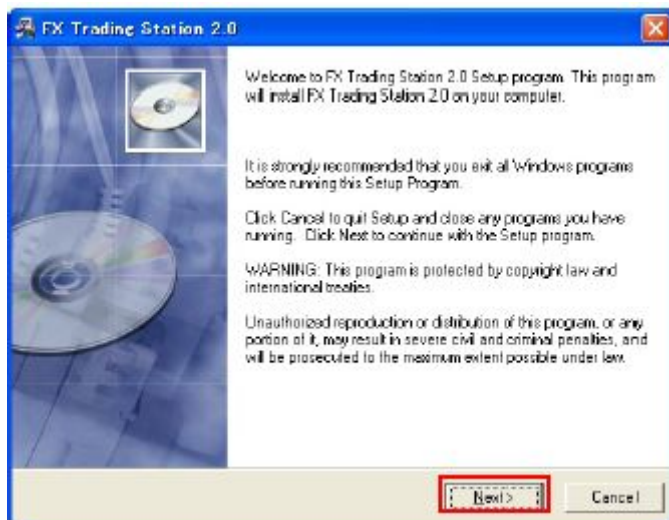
FX Trading Station 2.0

Welcome to FX Trading Station 2.0 Setup program. This program will install FX Trading Station 2.0 on your computer.

It is strongly recommended that you exit all Windows programs before running this Setup Program.

Click Cancel to quit Setup and close any programs you have running. Click Next to continue with the Setup program.

WARNING: This program is protected by copyright law and international treaties.

Unauthorized reproduction or distribution of this program, or any portion of it, may result in severe civil and criminal penalties, and will be prosecuted to the maximum extent possible under law.

Next >

Cancel